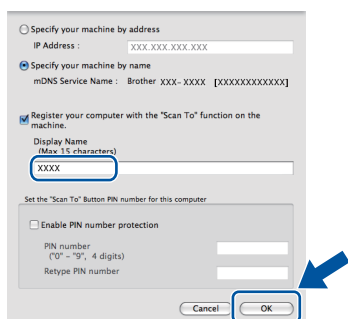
Specify your machine by address

IP Address : XXX.XXX.XXX.XXX

Specify your machine by name

mDNS Service Name : Brother XXX- XXXX [XXXXXXXXXXXX]

Register your computer with the "Scan To" function on the machine.

Display Name
(Max 15 characters)

XXXX

Set the "Scan To" Button PIN number for this computer

Enable PIN number protection

PIN number
("0" - "9", 4 digits)

Retype PIN number

Cancel

OK